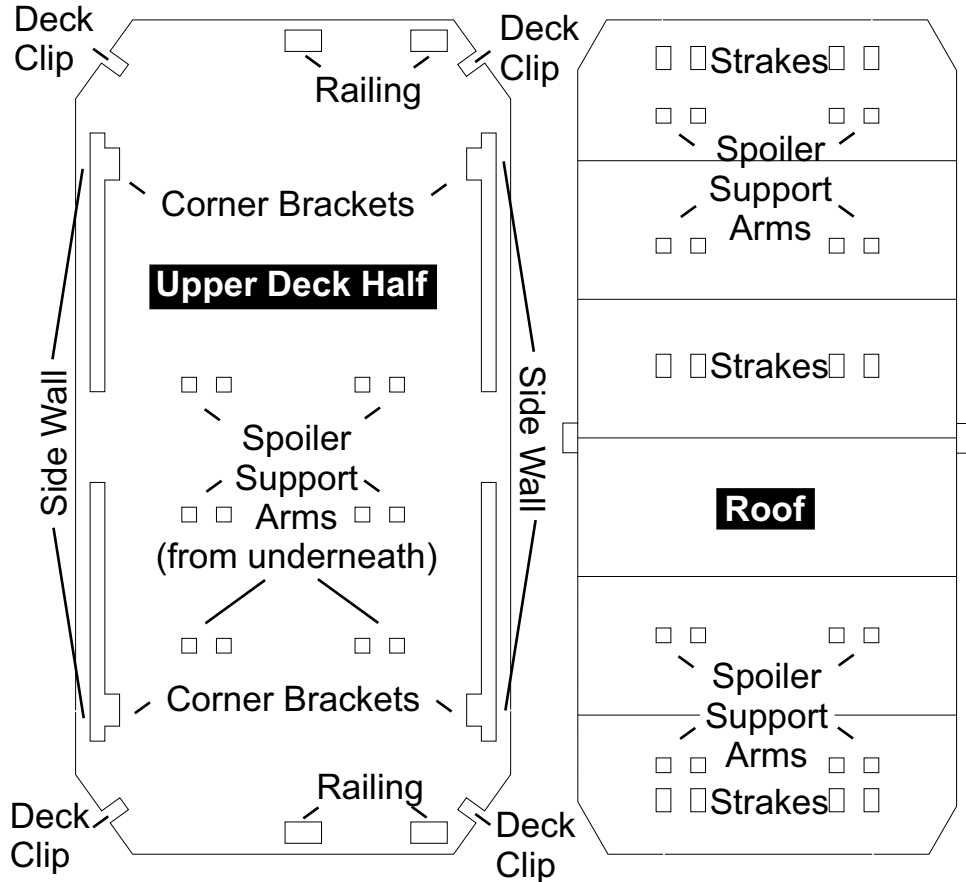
Deck Clip

Railing

Deck Clip

Corner Brackets

Upper Deck Half

Side Wall

Spoiler Support Arms (from underneath)

Side Wall

Corner Brackets

Deck Clip

Railing

Deck Clip

Strakes

Spoiler Support Arms

Strakes

Roof

Spoiler Support Arms

Strakes